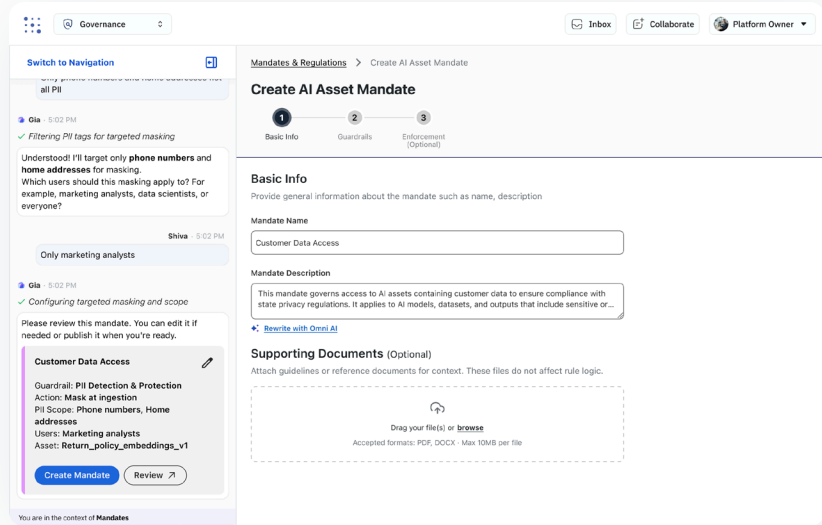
Governance

Inbox
Collaborate
Platform Owner

Switch to Navigation

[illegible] all PII

Gia · 5:02 PM
Filtering PII tags for targeted masking

Understood! I'll target only **phone numbers** and **home addresses** for masking.
Which users should this masking apply to? For example, marketing analysts, data scientists, or everyone?

Shiva · 5:02 PM
Only marketing analysts

Gia · 5:02 PM
Configuring targeted masking and scope

Please review this mandate. You can edit it if needed or publish it when you're ready.

Customer Data Access

Guardrail: **PII Detection & Protection**
Action: **Mask at ingestion**
PII Scope: **Phone numbers, Home addresses**
Users: **Marketing analysts**
Asset: **Return_policy_embeddings_v1**

Create Mandate
Review

You are in the context of **Mandates**

Mandates & Regulations > Create AI Asset Mandate

Create AI Asset Mandate

1 Basic Info
2 Guardrails
3 Enforcement (Optional)

Basic Info
Provide general information about the mandate such as name, description

Mandate Name
Customer Data Access

Mandate Description
This mandate governs access to AI assets containing customer data to ensure compliance with state privacy regulations. It applies to AI models, datasets, and outputs that include sensitive or...

Rewrite with Omni AI

Supporting Documents (Optional)
Attach guidelines or reference documents for context. These files do not affect rule logic.

Drag your file(s) or browse
Accepted formats: PDF, DOCX · Max 10MB per file